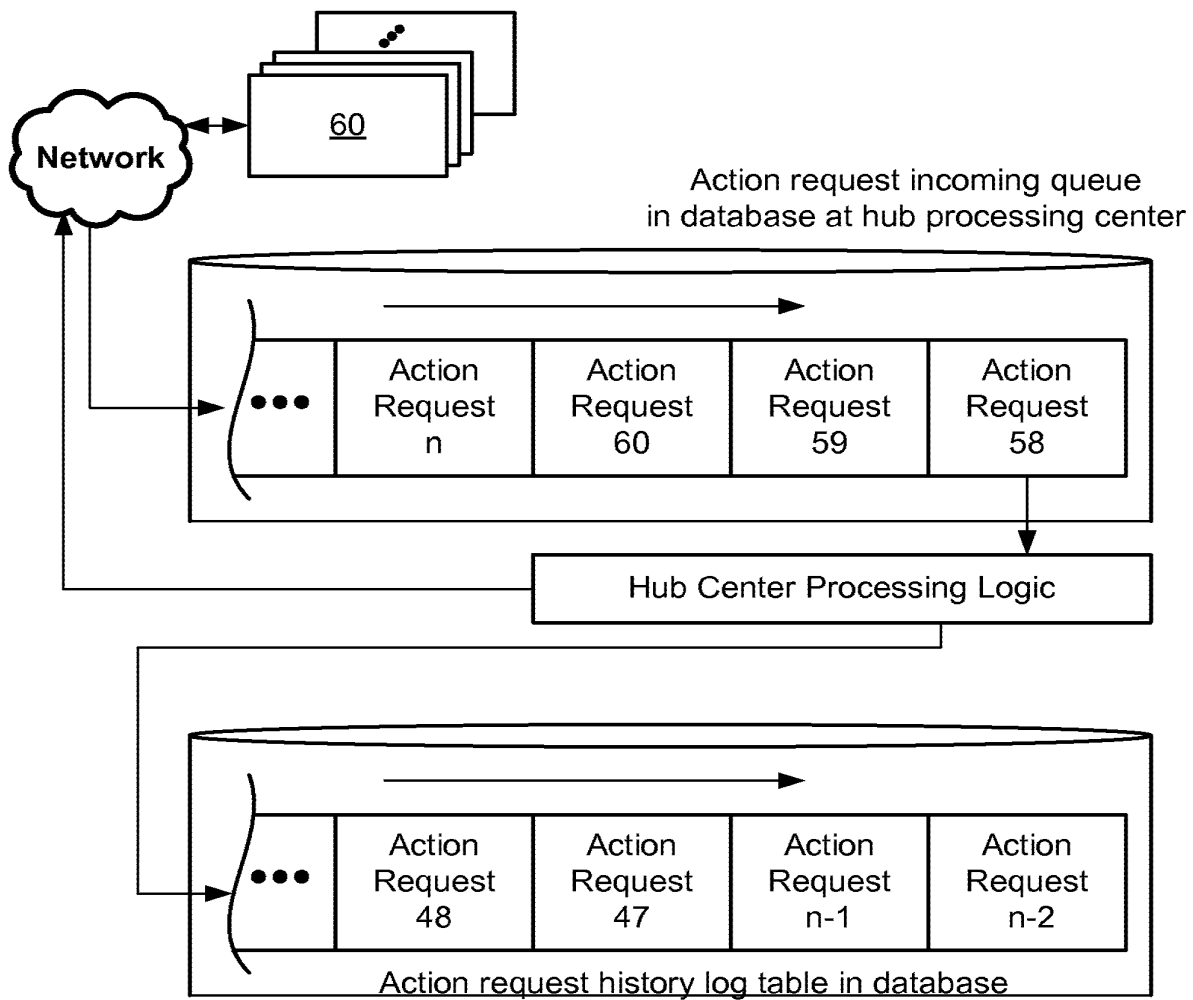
60

Network

Action request incoming queue in database at hub processing center

•••

| Action Request n | Action Request 60 | Action Request 59 | Action Request 58 |
|---|---|---|---|

Hub Center Processing Logic

•••

| Action Request 48 | Action Request 47 | Action Request n-1 | Action Request n-2 |
|---|---|---|---|

Action request history log table in database